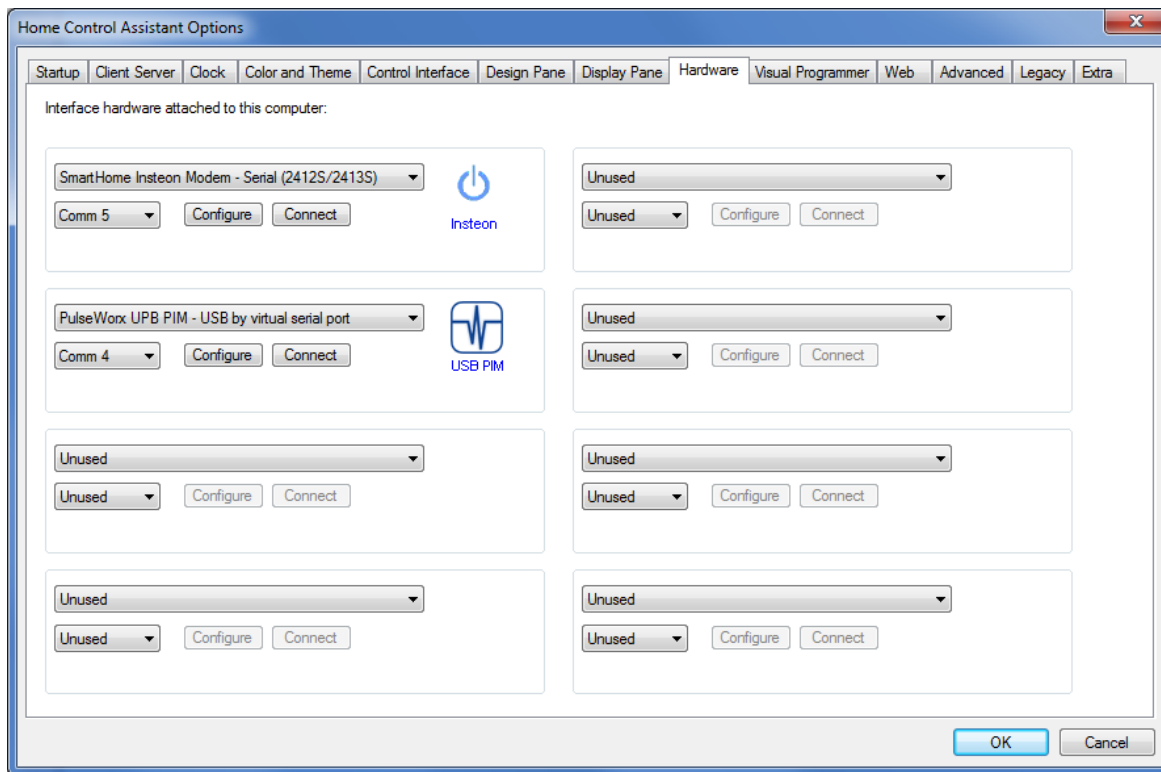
Home Control Assistant Options

Startup | Client Server | Clock | Color and Theme | Control Interface | Design Pane | Display Pane | Hardware | Visual Programmer | Web | Advanced | Legacy | Extra

Interface hardware attached to this computer:

SmartHome Insteon Modem - Serial (2412S/2413S)
Comm 5 Configure Connect
Insteon

Unused
Unused Configure Connect

PulseWorx UPB PIM - USB by virtual serial port
Comm 4 Configure Connect
USB PIM

Unused
Unused Configure Connect

Unused
Unused Configure Connect

Unused
Unused Configure Connect

Unused
Unused Configure Connect

Unused
Unused Configure Connect

OK Cancel